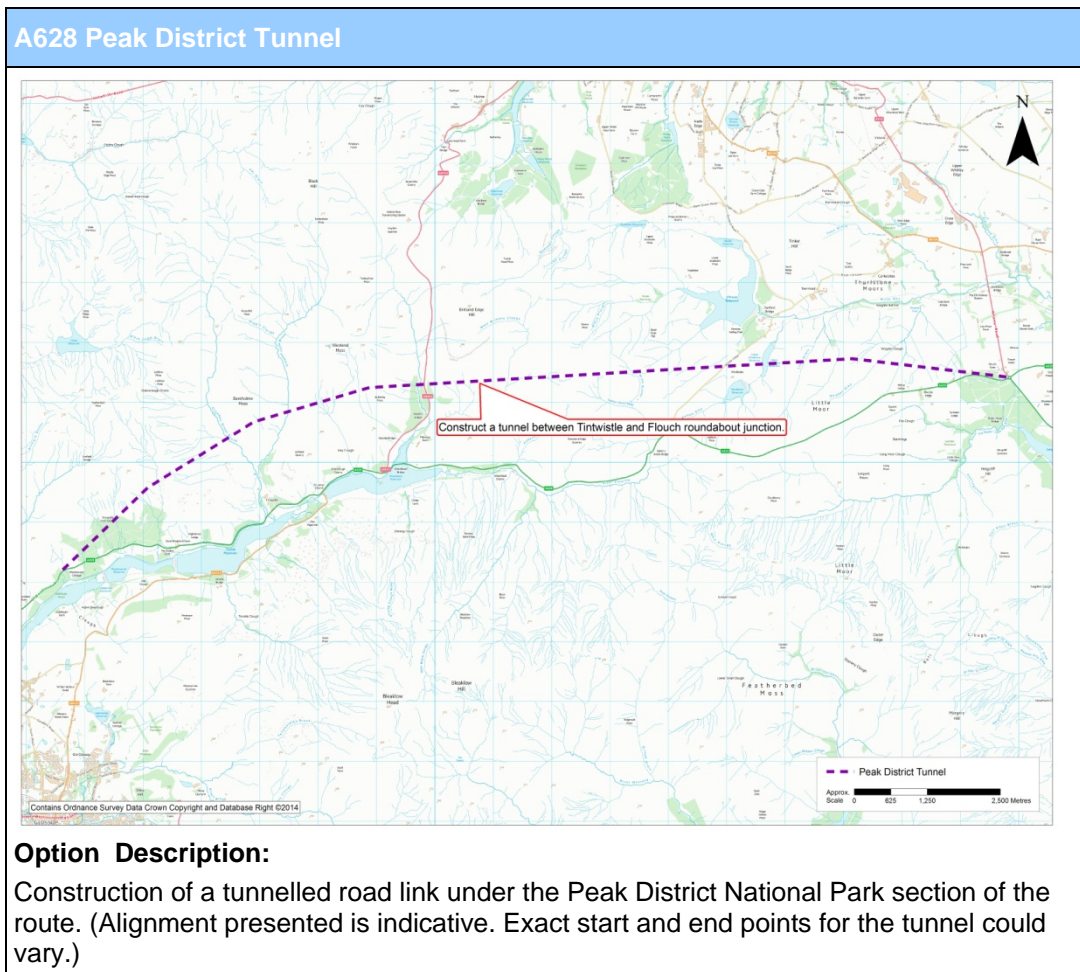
A628 Peak District Tunnel

N

Construct a tunnel between Tintwistle and Flouch roundabout junction.

Little Moor

Little Moor

Featherbed Moss

Bleaklow Head

Bleaklow Hill

Black Hill

Peak District Tunnel

Approx. Scale 0 625 1,250 2,500 Metres

Contains Ordnance Survey Data Crown Copyright and Database Right ©2014

Option Description:

Construction of a tunnelled road link under the Peak District National Park section of the route. (Alignment presented is indicative. Exact start and end points for the tunnel could vary.)